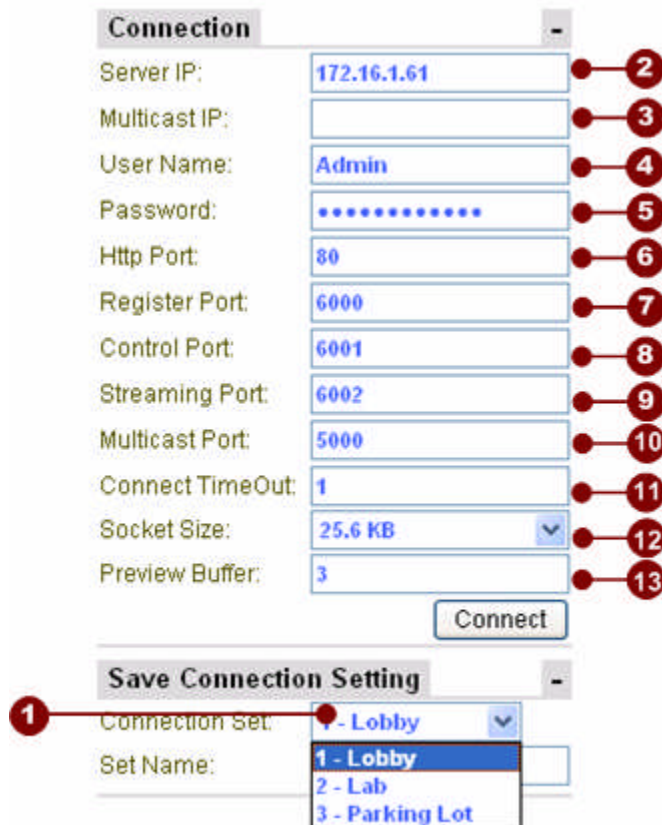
Connection -

Server IP: 172.16.1.61 2

Multicast IP: 3

User Name: Admin 4

Password: ••••••••••••• 5

Http Port: 80 6

Register Port: 6000 7

Control Port: 6001 8

Streaming Port: 6002 9

Multicast Port: 5000 10

Connect TimeOut: 1 11

Socket Size: 25.6 KB 12

Preview Buffer: 3 13

Connect

Save Connection Setting -

1

Connection Set: 1 - Lobby

Set Name:

1 - Lobby
2 - Lab
3 - Parking Lot